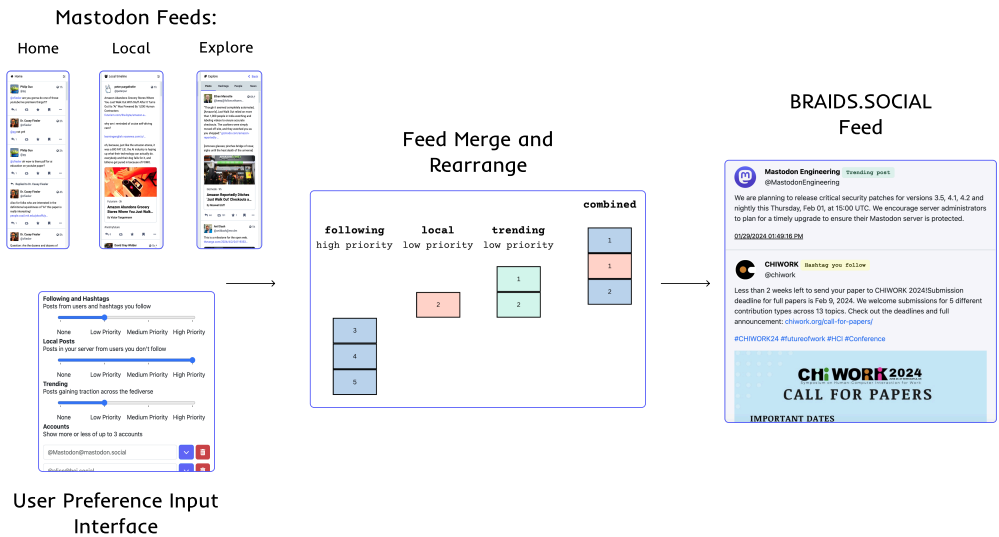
Mastodon Feeds:

Home

Local

Explore

Following and Hashtags
Posts from users and hashtags you follow
None Low Priority Medium Priority High Priority

Local Posts
Posts in your server from users you don't follow
None Low Priority Medium Priority High Priority

Trending
Posts gaining traction across the fediverse
None Low Priority Medium Priority High Priority

Accounts
Show more or less of up to 3 accounts
@Mastodon@mastodon.social

User Preference Input Interface

Feed Merge and Rearrange

combined

following
high priority

local
low priority

trending
low priority

3
4
5

2

1
2

1
1
2

BRAIDS.SOCIAL Feed

Mastodon Engineering Trending post
@MastodonEngineering

We are planning to release critical security patches for versions 3.5, 4.1, 4.2 and nightly this Thursday, Feb 01, at 15:00 UTC. We encourage server administrators to plan for a timely upgrade to ensure their Mastodon server is protected.

01/29/2024 01:49:16 PM

CHIWORK Hashtag you follow
@chiwork

Less than 2 weeks left to send your paper to CHIWORK 2024!Submission deadline for full papers is Feb 9, 2024. We welcome submissions for 5 different contribution types across 13 topics. Check out the deadlines and full announcement: chiwork.org/call-for-papers/

#CHIWORK24 #futureofwork #HCI #Conference

CHIWORK 2024

CALL FOR PAPERS

IMPORTANT DATES